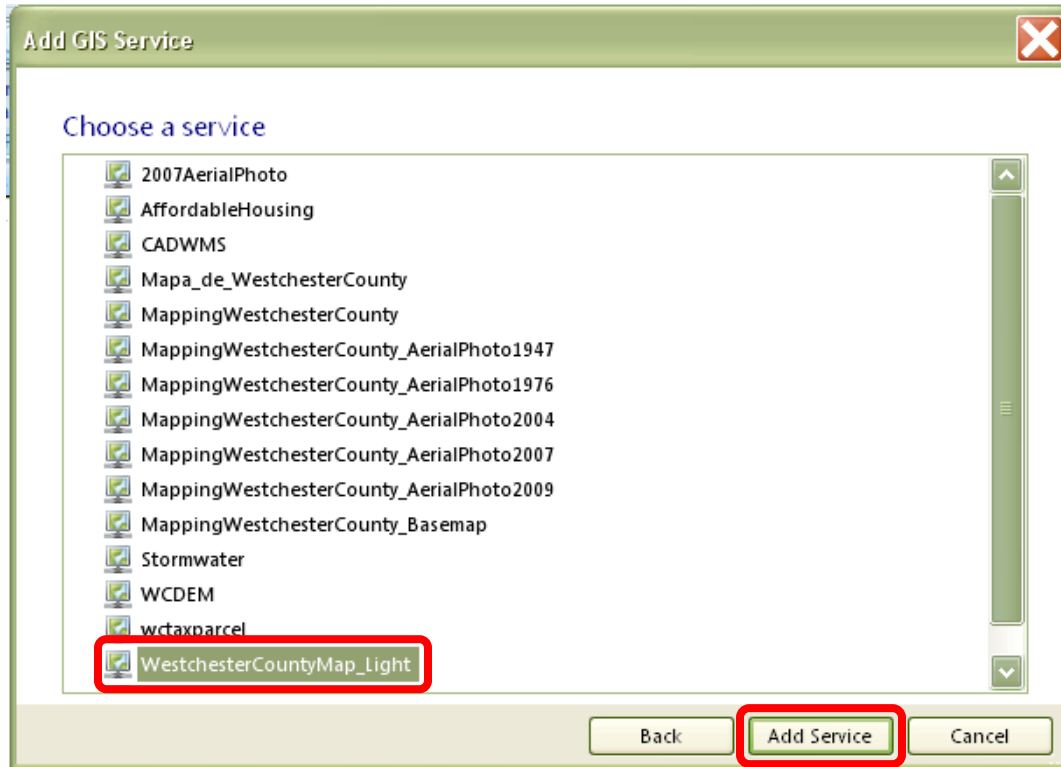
Add GIS Service

Choose a service

2007AerialPhoto
AffordableHousing
CADWMS
Mapa_de_WestchesterCounty
MappingWestchesterCounty
MappingWestchesterCounty_AerialPhoto1947
MappingWestchesterCounty_AerialPhoto1976
MappingWestchesterCounty_AerialPhoto2004
MappingWestchesterCounty_AerialPhoto2007
MappingWestchesterCounty_AerialPhoto2009
MappingWestchesterCounty_Basemap
Stormwater
WCDEM
wctaxparcel
WestchesterCountyMap_Light

Back
Add Service
Cancel